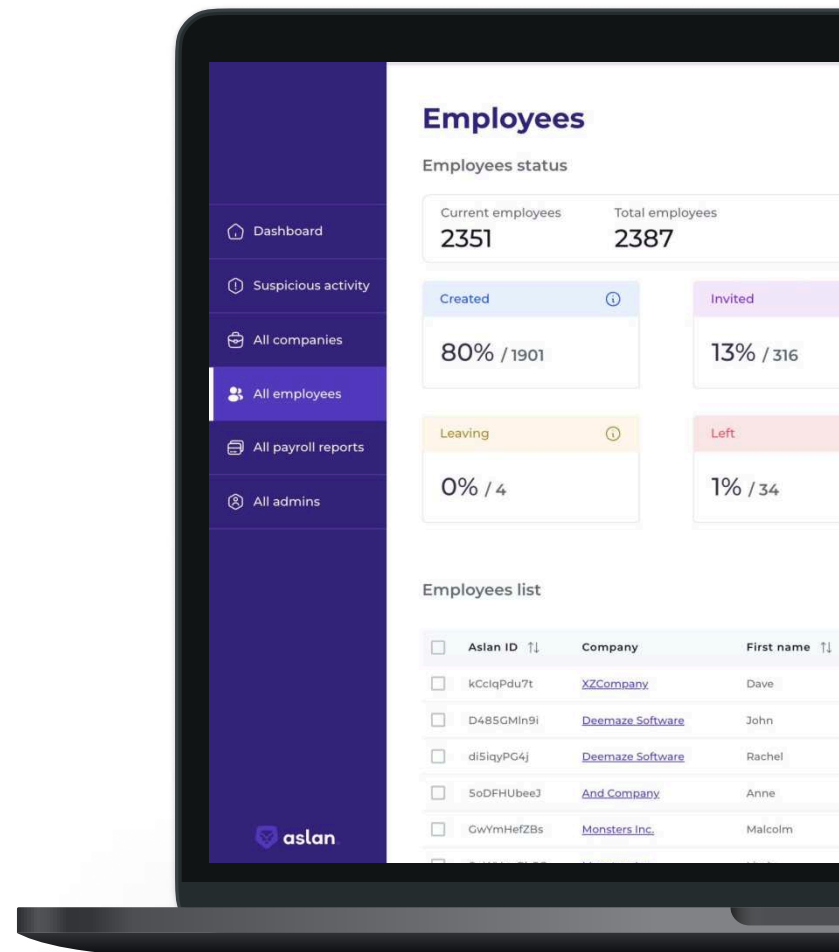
Dashboard
Suspicious activity
All companies
All employees
All payroll reports
All admins

aslan

Employees

Employees status

Current employees
2351

Total employees
2387

Created
80% / 1901

Invited
13% / 316

Leaving
0% / 4

Left
1% / 34

Employees list

| | Aslan ID ⇅ | Company | First name ⇅ |
|---|---|---|---|
| | kCclqPdu7t | XZCompany | Dave |
| | D485GMln9i | Deemaze Software | John |
| | di5iqyPG4j | Deemaze Software | Rachel |
| | 5oDFHUbeeJ | And Company | Anne |
| | GwYmHefZBs | Monsters Inc. | Malcolm |
| | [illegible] | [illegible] | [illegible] |